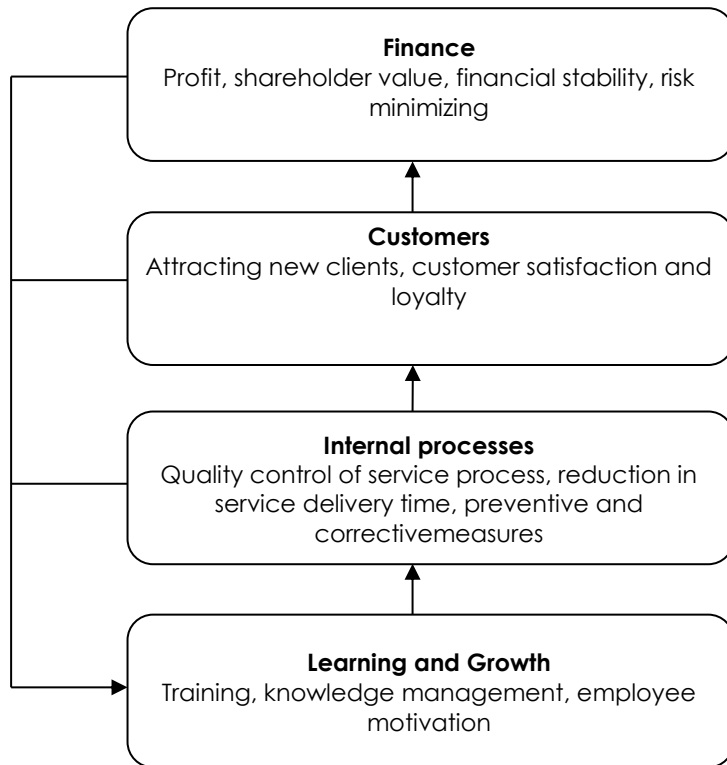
**Finance**
Profit, shareholder value, financial stability, risk minimizing

**Customers**
Attracting new clients, customer satisfaction and loyalty

**Internal processes**
Quality control of service process, reduction in service delivery time, preventive and correctivemeasures

**Learning and Growth**
Training, knowledge management, employee motivation